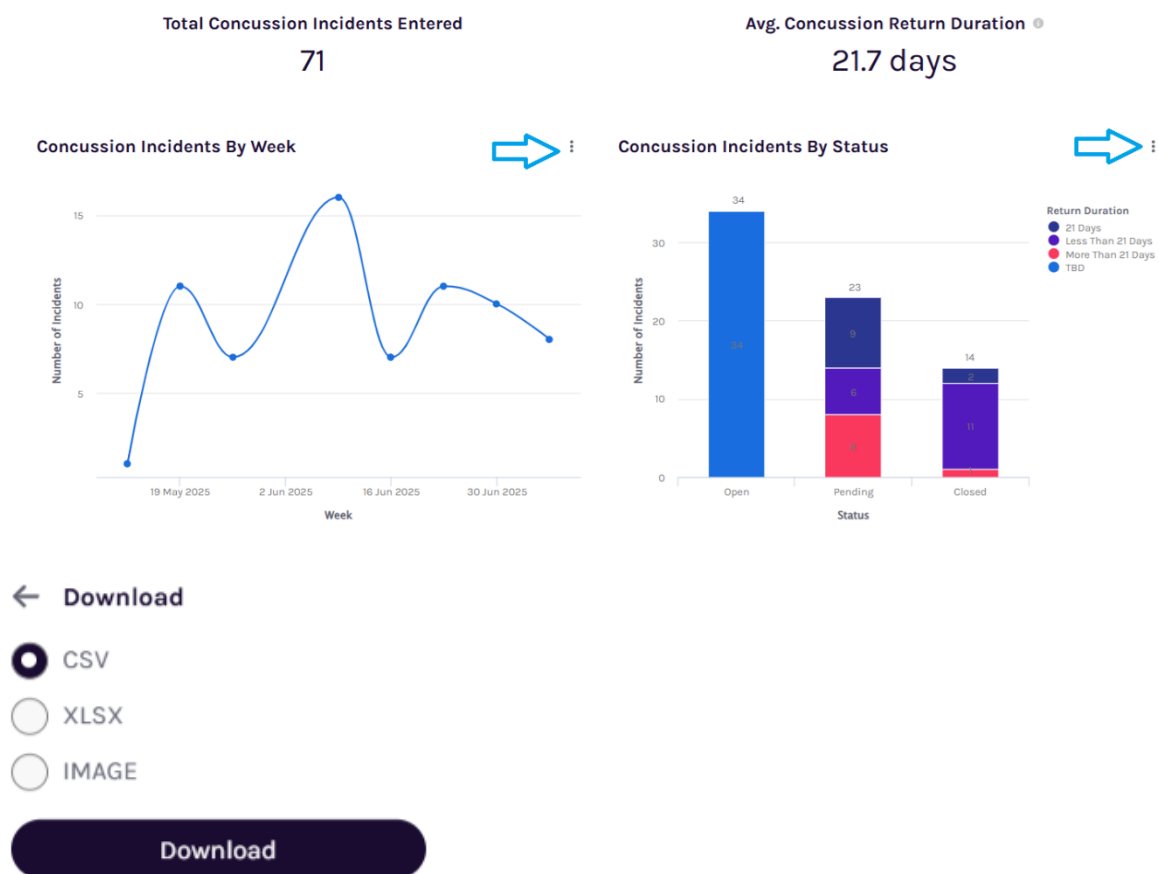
Total Concussion Incidents Entered
71

Avg. Concussion Return Duration
21.7 days

Concussion Incidents By Week

15
10
5
Number of Incidents
19 May 2025
2 Jun 2025
16 Jun 2025
30 Jun 2025
Week

Concussion Incidents By Status

Return Duration
21 Days
Less Than 21 Days
More Than 21 Days
TBD

34
34
23
9
6
8
14
2
11
1
30
20
10
0
Number of Incidents
Open
Pending
Closed
Status

← Download

CSV
XLSX
IMAGE

Download